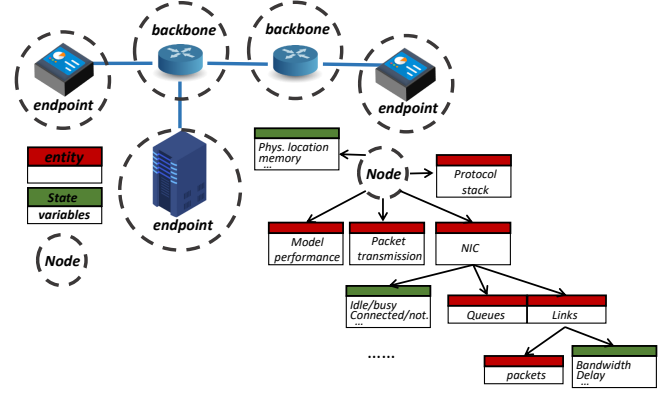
backbone

backbone

endpoint

endpoint

endpoint

entity

State variables

Node

Phys. location
memory
...

Node

Protocol stack

Model performance

Packet transmission

NIC

Idle/busy
Connected/not.
...

Queues

Links

......

packets

Bandwidth
Delay
...